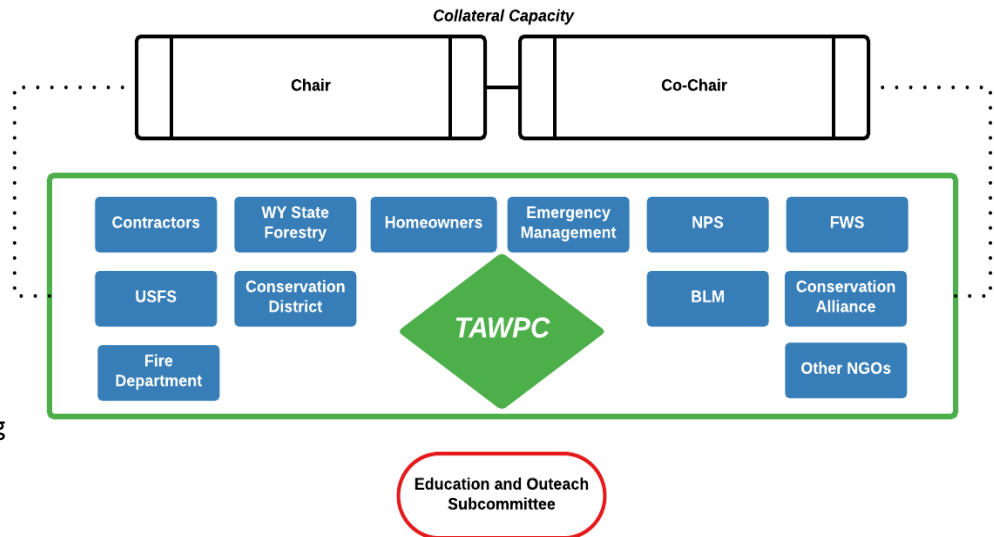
Collateral Capacity

Chair

Co-Chair

Contractors

WY State Forestry

Homeowners

Emergency Management

NPS

FWS

USFS

Conservation District

BLM

Conservation Alliance

TAWPC

Fire Department

Other NGOs

g

Education and Outeach Subcommittee